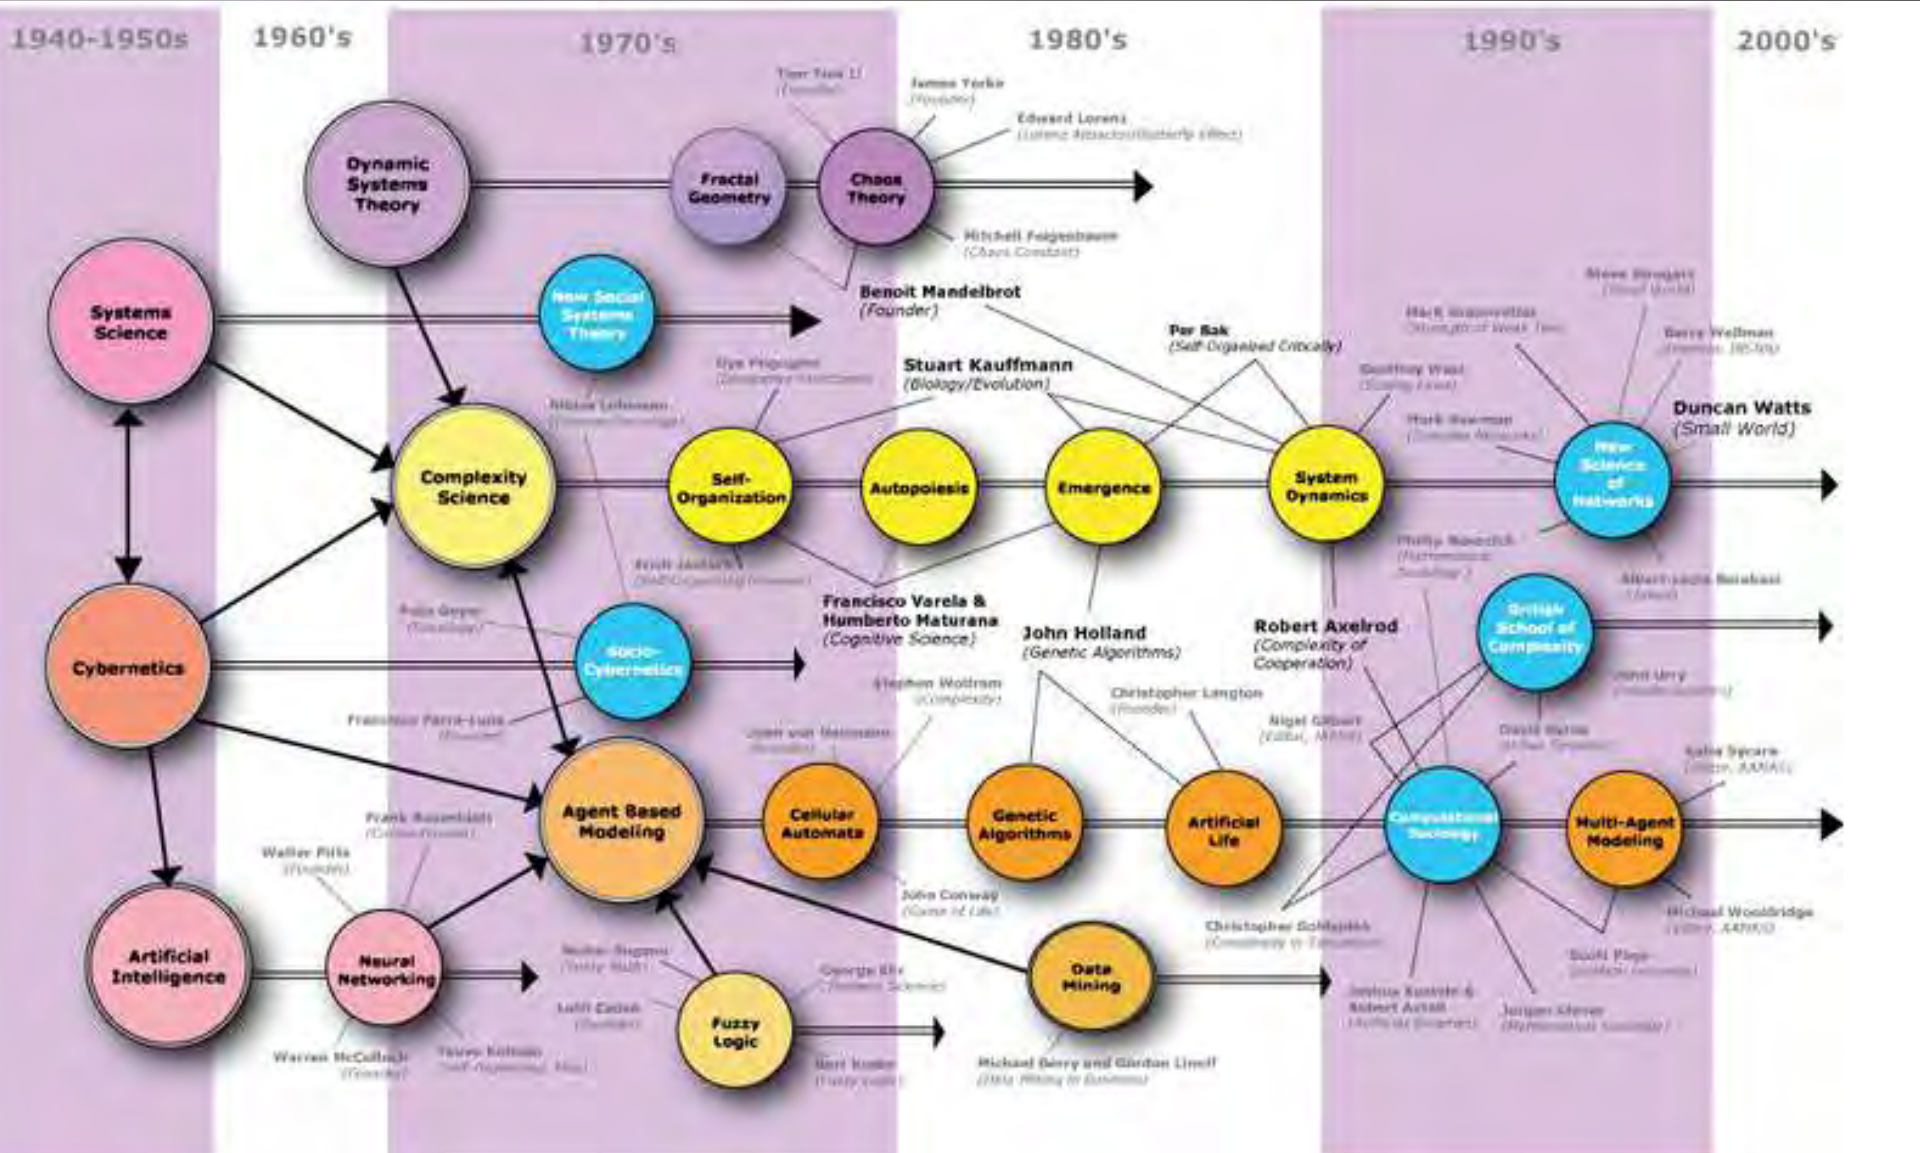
1940-1950s
1960's
1970's
1980's
1990's
2000's

Tien Yien Li
(Founder)
James Yorke
(Founder)
Edward Lorenz
(Lorenz Attractor/Butterfly effect)

Dynamic Systems Theory
Fractal Geometry
Chaos Theory

Mitchell Feigenbaum
(Chaos Constant)

Benoit Mandelbrot
(Founder)

Systems Science
New Social Systems Theory

Steve Strogatz
(Small World)
Mark Granovetter
(Strength of Weak Ties)
Barry Wellman
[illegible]
Per Bak
(Self-Organized Criticality)
Ilya Prigogine
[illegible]
Stuart Kauffmann
(Biology/Evolution)
Geoffrey West
(Scaling Laws)
Niklas Luhmann
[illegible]
Mark Newman
(Complex Networks)
Duncan Watts
(Small World)

Complexity Science
Self-Organization
Autopoiesis
Emergence
System Dynamics
New Science of Networks

Philip Ball
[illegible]
Erich Jantsch
(Self-Organizing Universe)
Albert-Laszlo Barabasi
(Linked)

Cybernetics
Socio-Cybernetics
British School of Complexity

Felix Geyer
(Sociology)
Francisco Varela & Humberto Maturana
(Cognitive Science)
John Holland
(Genetic Algorithms)
Robert Axelrod
(Complexity of Cooperation)
John Urry
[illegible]
Stephen Wolfram
(Complexity)
Christopher Langton
(Founder)
Francisco Parra-Luna
(Founder)
John von Neumann
(Founder)
Nigel Gilbert
(Editor, JASSS)
David Byrne
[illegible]
Katia Sycara
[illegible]

Agent Based Modeling
Cellular Automata
Genetic Algorithms
Artificial Life
Computational Sociology
Multi-Agent Modeling

Frank Rosenblatt
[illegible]
Walter Pitts
(Founder)
John Conway
(Game of Life)
Christopher Goldspink
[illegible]
Michael Wooldridge
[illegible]

Artificial Intelligence
Neural Networking
Fuzzy Logic
Data Mining

Michio Sugeno
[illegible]
George Klir
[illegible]
Lotfi Zadeh
(Founder)
Joshua Epstein & Robert Axtell
(Artificial Societies)
Jurgen Kluver
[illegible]
Scott Page
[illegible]
Warren McCulloch
(Founder)
Teuvo Kohonen
(Self-Organizing Map)
Bart Kosko
(Fuzzy Logic)
Michael Berry and Gordon Linoff
(Data Mining in Business)